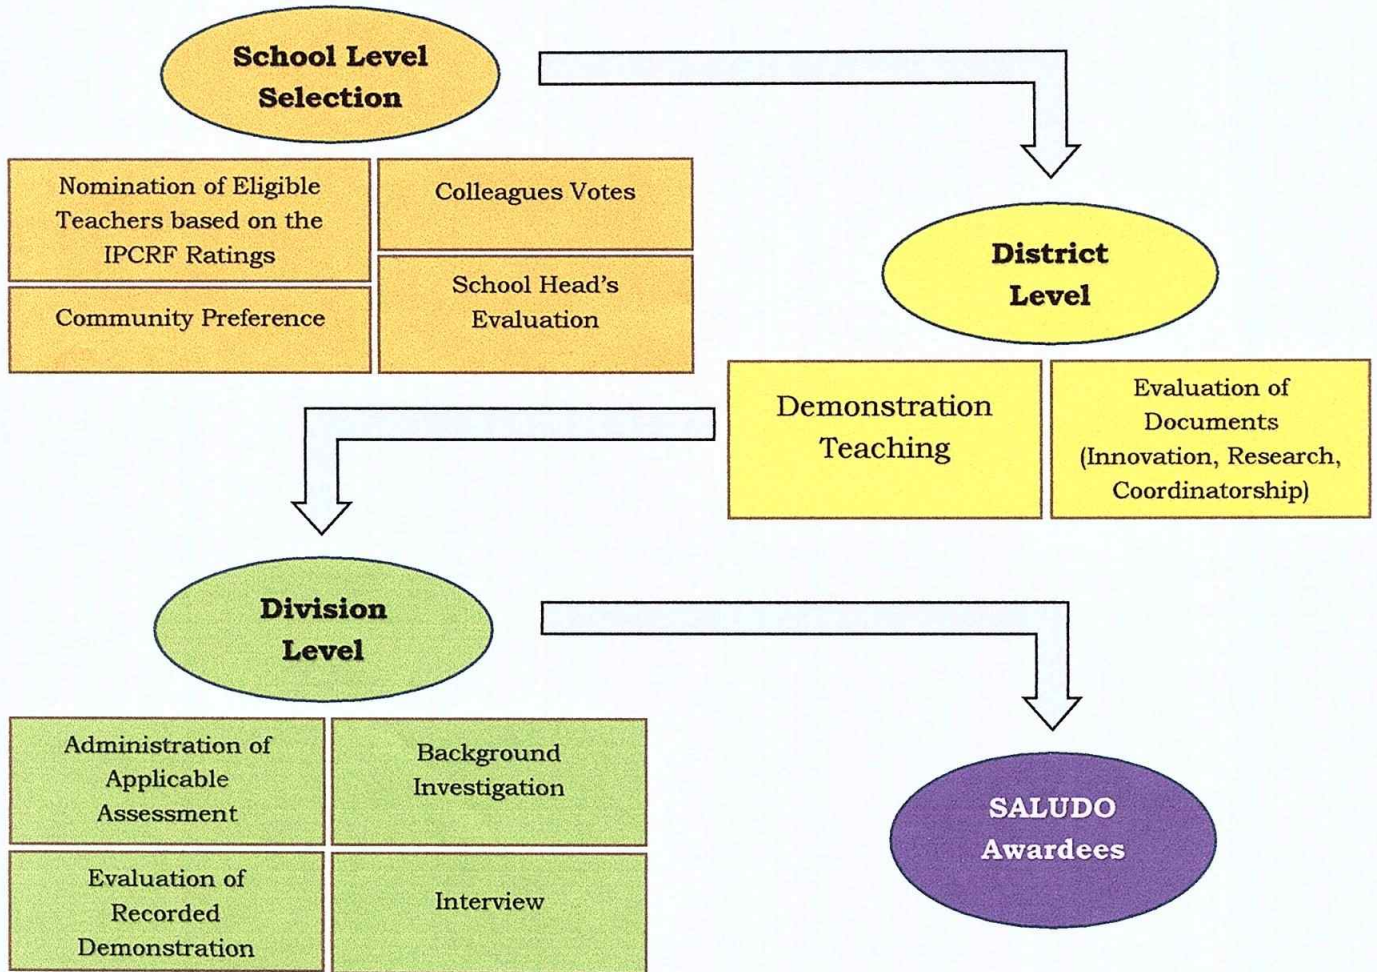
School Level Selection

Nomination of Eligible Teachers based on the IPCRF Ratings

Colleagues Votes

Community Preference

School Head's Evaluation

District Level

Demonstration Teaching

Evaluation of Documents (Innovation, Research, Coordinatorship)

Division Level

Administration of Applicable Assessment

Background Investigation

Evaluation of Recorded Demonstration

Interview

SALUDO Awardees